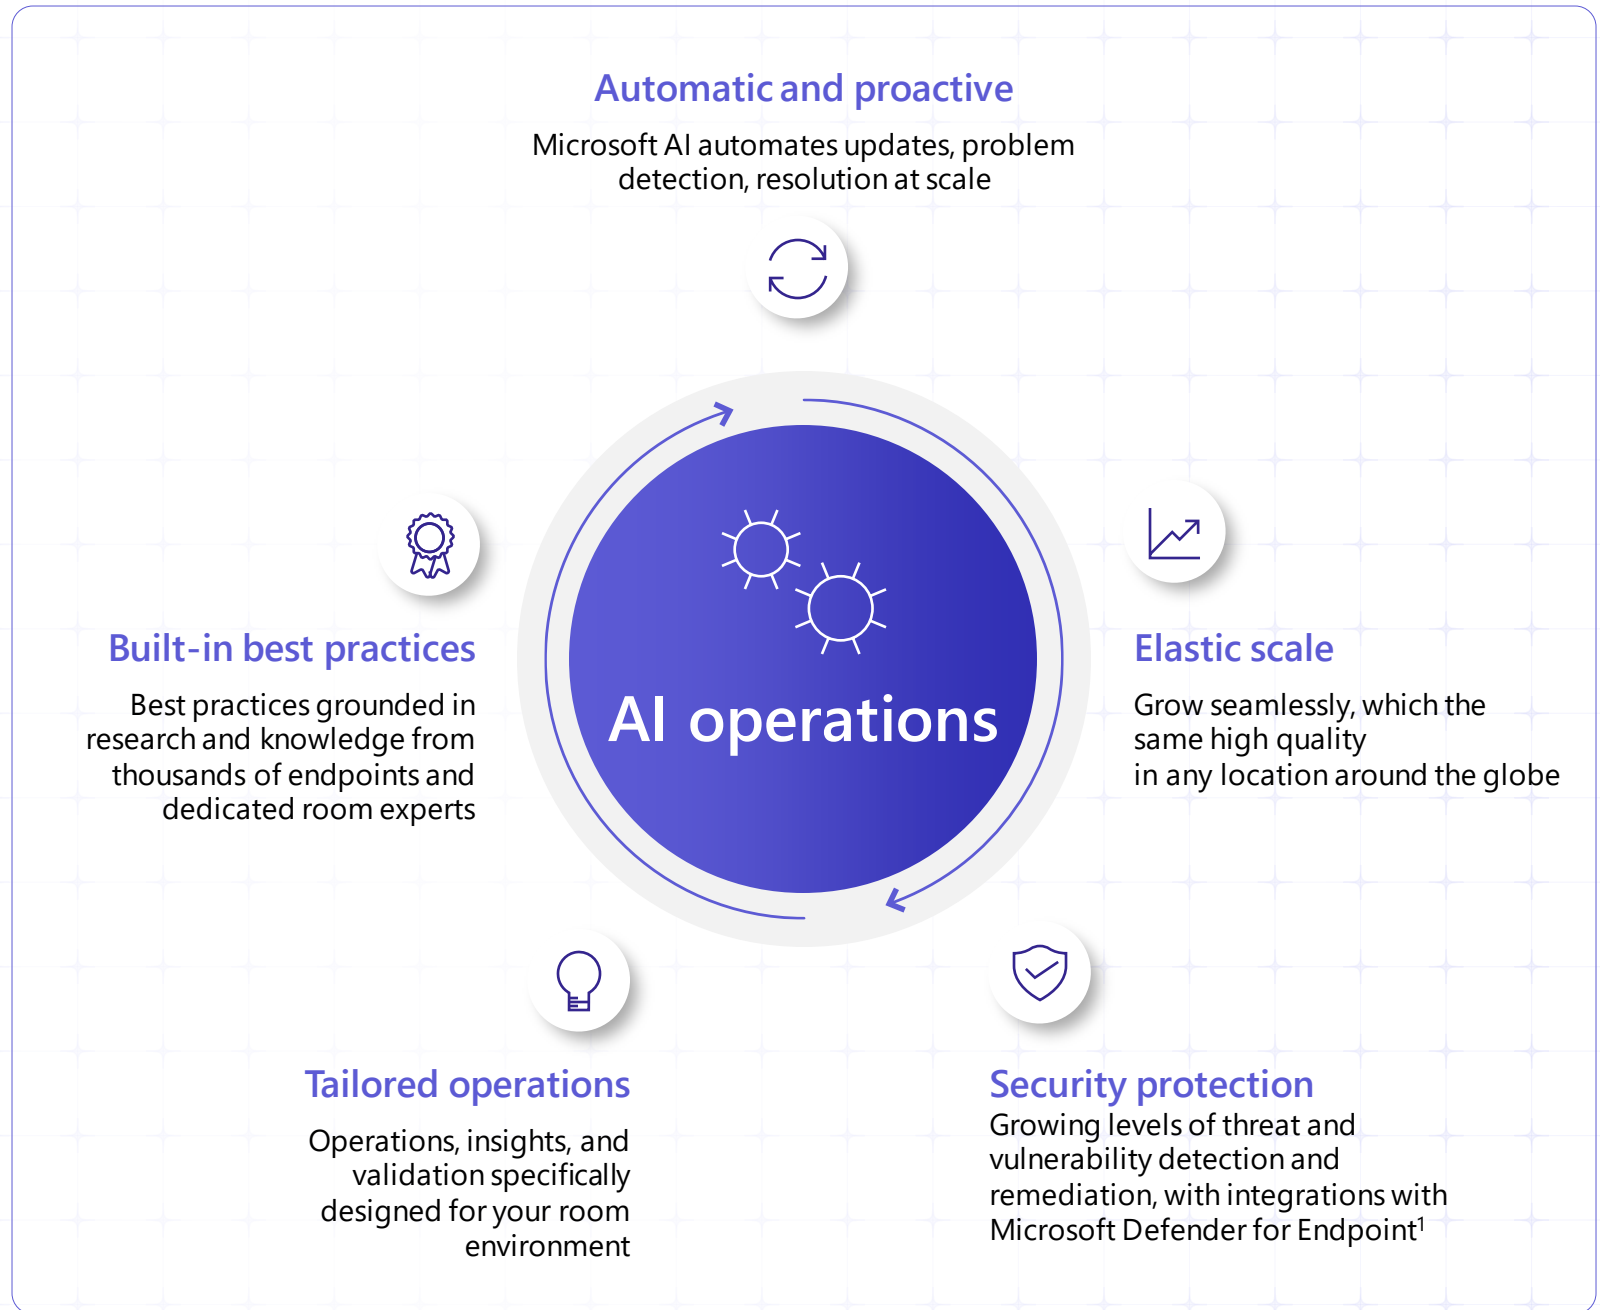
Automatic and proactive

Microsoft AI automates updates, problem detection, resolution at scale

Built-in best practices

Best practices grounded in research and knowledge from thousands of endpoints and dedicated room experts

AI operations

Elastic scale

Grow seamlessly, which the same high quality in any location around the globe

Tailored operations

Operations, insights, and validation specifically designed for your room environment

Security protection

Growing levels of threat and vulnerability detection and remediation, with integrations with Microsoft Defender for Endpoint$^1$